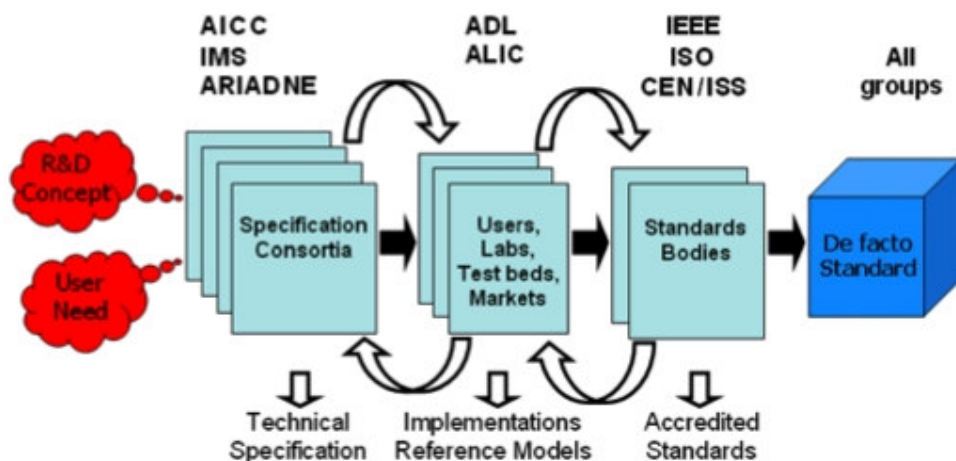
AICC
IMS
ARIADNE

ADL
ALIC

IEEE
ISO
CEN/ISS

All groups

R&D Concept

User Need

Specification Consortia

Users, Labs, Test beds, Markets

Standards Bodies

De facto Standard

Technical Specification

Implementations Reference Models

Accredited Standards